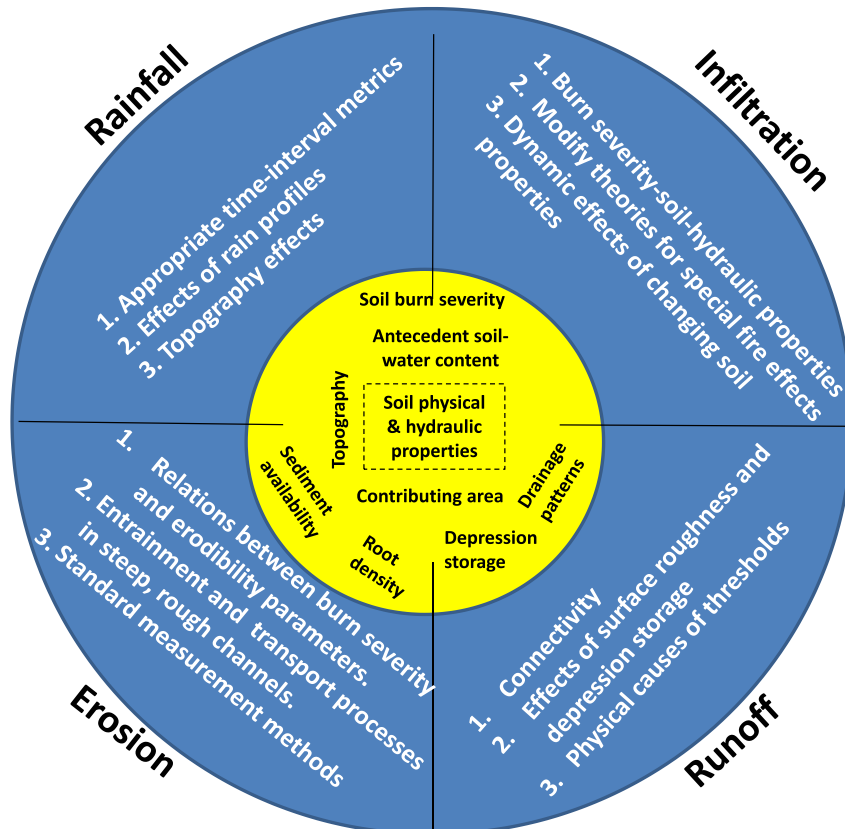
Rainfall

1. Appropriate time-interval metrics
2. Effects of rain profiles
3. Topography effects

Infiltration

1. Burn severity-soil-hydraulic properties
2. Modify theories for special fire effects
3. Dynamic effects of changing soil properties

Soil burn severity

Antecedent soil-water content

Topography

Soil physical & hydraulic properties

Sediment availability

Drainage patterns

Contributing area

Root density

Depression storage

Erosion

1. Relations between burn severity and erodibility parameters.
2. Entrainment and transport processes in steep, rough channels.
3. Standard measurement methods

Runoff

1. Connectivity
2. Effects of surface roughness and depression storage
3. Physical causes of thresholds